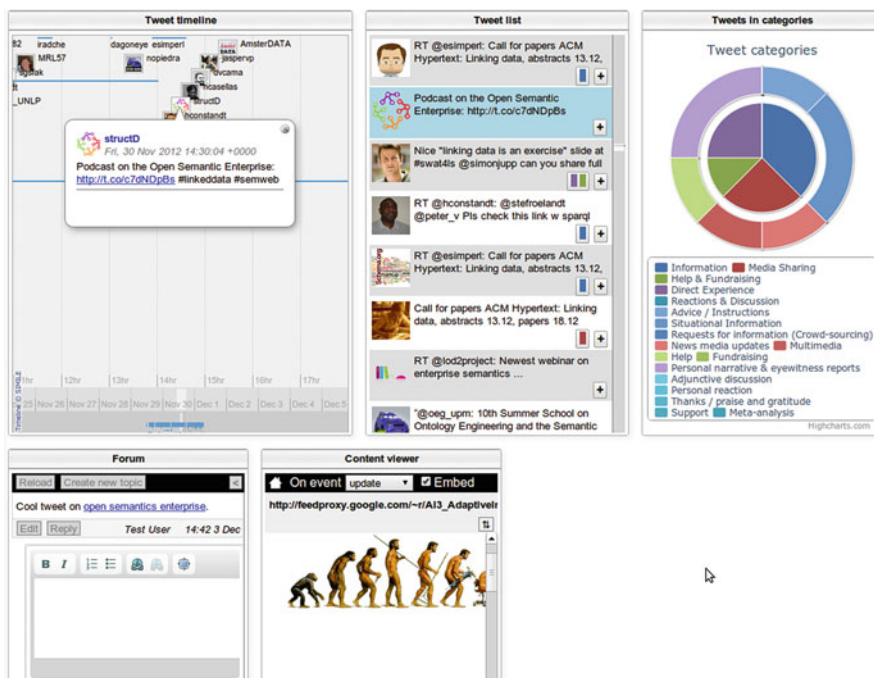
Tweet timeline

82 iradche dagoneye esimperl AmsterDATA
MRL57 nopiedra jaspervp
agstak dvcama
ft ncasellas
_UNLP structD
hconstandt

structD
Fri, 30 Nov 2012 14:30:04 +0000
Podcast on the Open Semantic Enterprise: http://t.co/c7dNDpBs #linkeddata #semweb

11hr 12hr 13hr 14hr 15hr 16hr 17hr
Nov 25 Nov 26 Nov 27 Nov 28 Nov 29 Nov 30 Dec 1 Dec 2 Dec 3 Dec 4 Dec 5
Timeline © SIMILE

Tweet list

RT @esimperl: Call for papers ACM Hypertext: Linking data, abstracts 13.12,
+

Podcast on the Open Semantic Enterprise: http://t.co/c7dNDpBs
+

Nice "linking data is an exercise" slide at #swat4ls @simonjupp can you share full
+

RT @hconstandt: @stefroelandt @peter_v Pls check this link w sparql
+

RT @esimperl: Call for papers ACM Hypertext: Linking data, abstracts 13.12,
+

Call for papers ACM Hypertext: Linking data, abstracts 13.12, papers 18.12
+

RT @lod2project: Newest webinar on enterprise semantics ...
+

"@oeg_upm: 10th Summer School on Ontology Engineering and the Semantic

Tweets in categories

Tweet categories

Information
Media Sharing
Help & Fundraising
Direct Experience
Reactions & Discussion
Advice / Instructions
Situational Information
Requests for information (Crowd-sourcing)
News media updates
Multimedia
Help
Fundraising
Personal narrative & eyewitness reports
Adjunctive discussion
Personal reaction
Thanks / praise and gratitude
Support
Meta-analysis
Highcharts.com

Forum

Reload Create new topic

Cool tweet on open semantics enterprise.
Edit Reply Test User 14:42 3 Dec

B I

Content viewer

On event update Embed
http://feedproxy.google.com/~r/AI3_Adaptivel